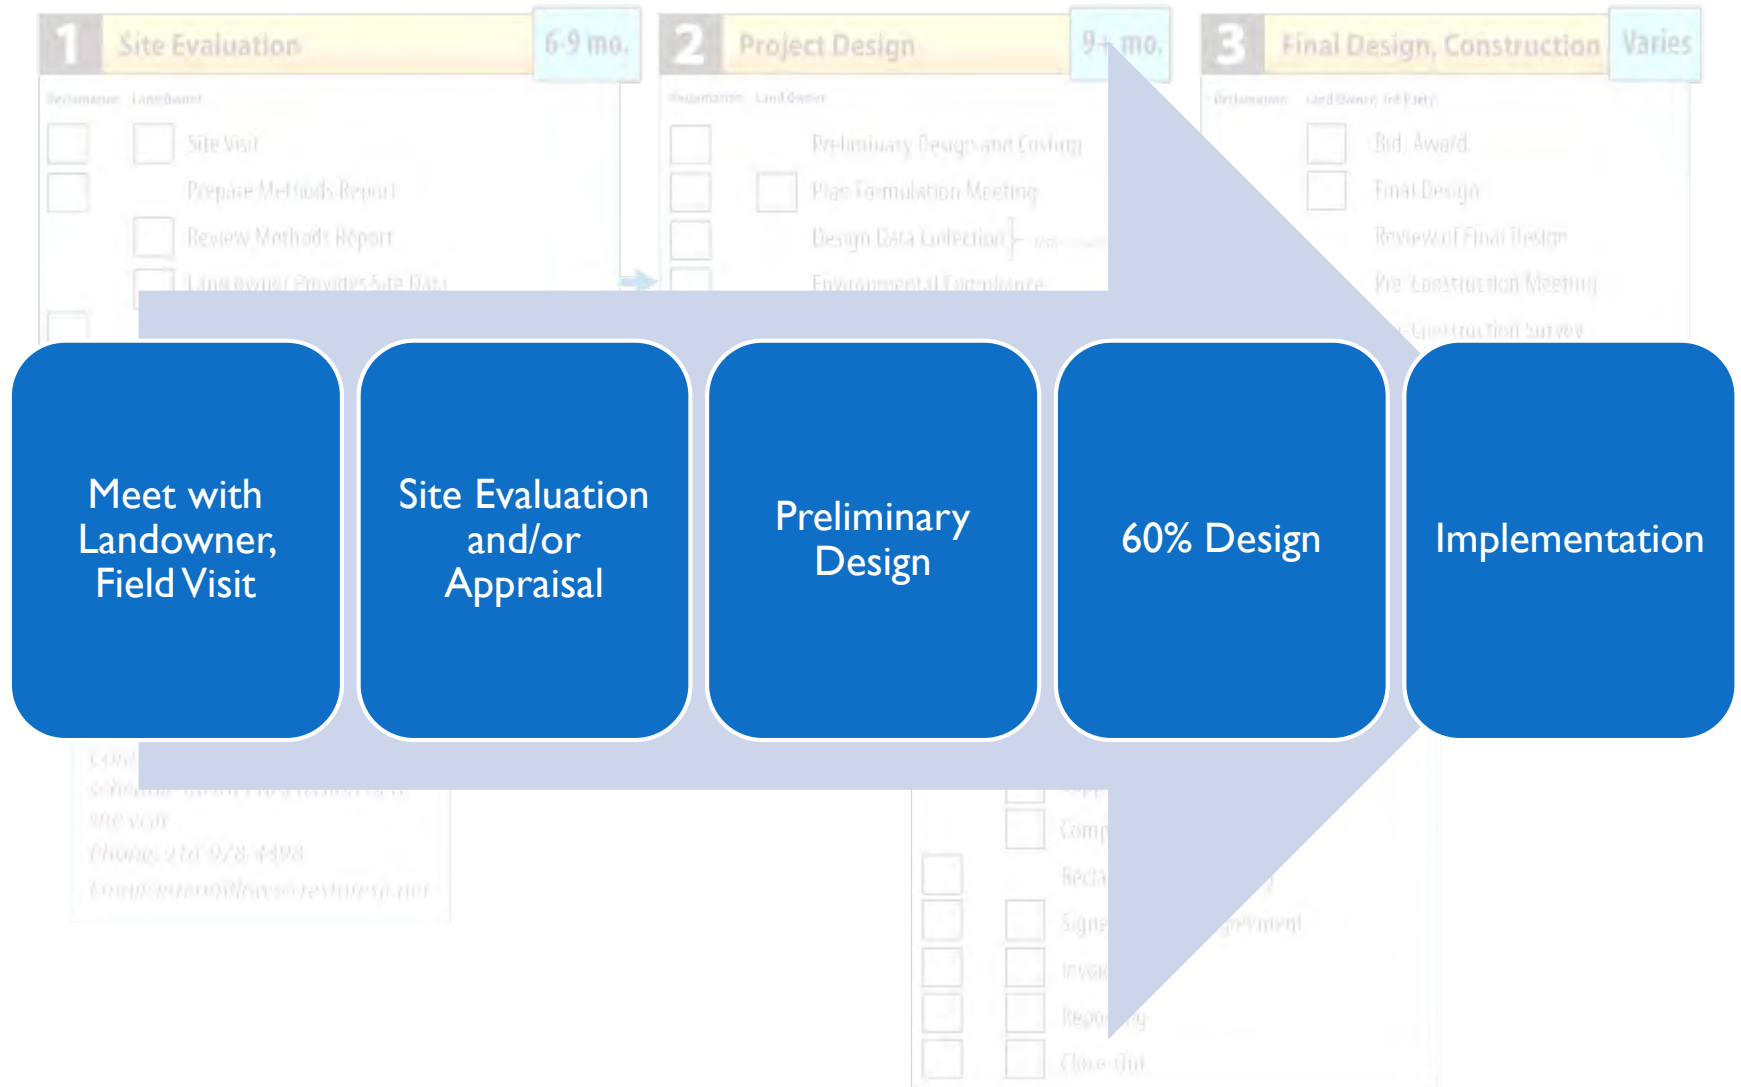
1 Site Evaluation 6-9 mo.

Reclamation Land Owner

Site Visit

Prepare Methods Report

Review Methods Report

Landowner Provides Site Data

2 Project Design 9+ mo.

Reclamation Land Owner

Preliminary Design and Costing

Plan Formulation Meeting

Design Data Collection

Environmental Compliance

3 Final Design, Construction Varies

Reclamation Land Owner 3rd Party

Bid, Award

Final Design

Review of Final Design

Pre-Construction Meeting

Construction Survey

Meet with Landowner, Field Visit

Site Evaluation and/or Appraisal

Preliminary Design

60% Design

Implementation

Phone: 916-978-4398

Comp

Recla

Signe

Invoic

Repo

Close-Out